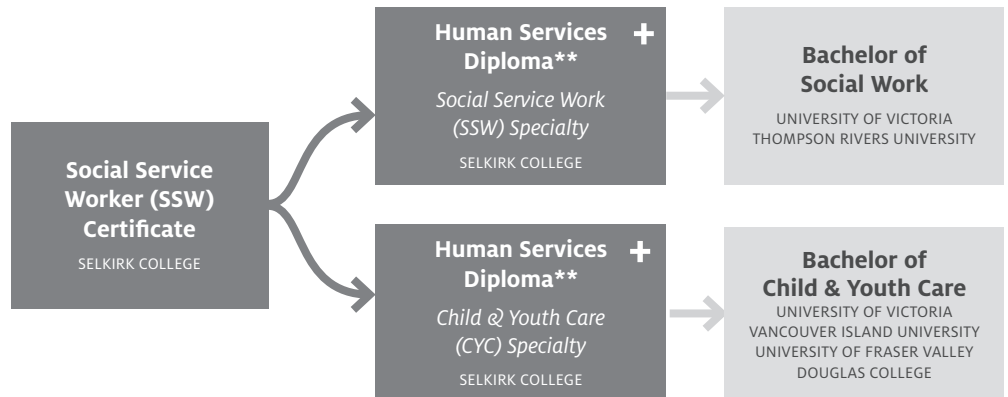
Social Service Worker (SSW) Certificate
SELKIRK COLLEGE

Human Services Diploma** +
Social Service Work (SSW) Specialty
SELKIRK COLLEGE

Bachelor of Social Work
UNIVERSITY OF VICTORIA
THOMPSON RIVERS UNIVERSITY

Human Services Diploma** +
Child & Youth Care (CYC) Specialty
SELKIRK COLLEGE

Bachelor of Child & Youth Care
UNIVERSITY OF VICTORIA
VANCOUVER ISLAND UNIVERSITY
UNIVERSITY OF FRASER VALLEY
DOUGLAS COLLEGE